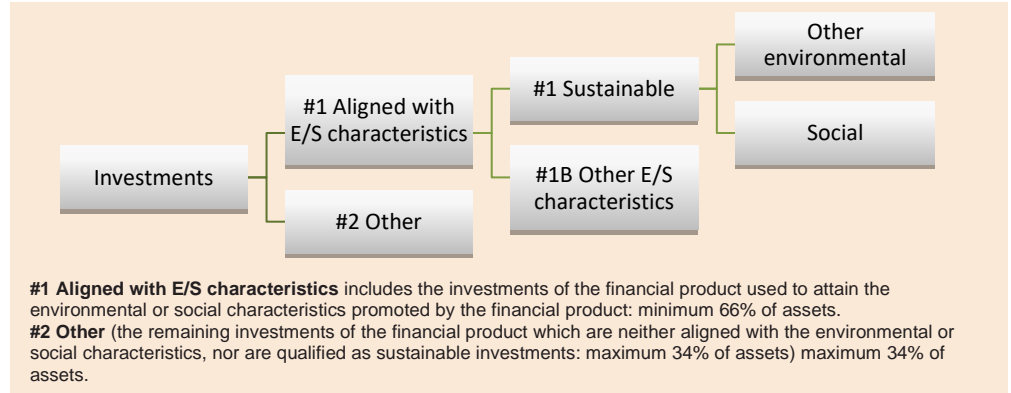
Investments

#1 Aligned with E/S characteristics

#2 Other

#1 Sustainable

#1B Other E/S characteristics

Other environmental

Social

**#1 Aligned with E/S characteristics** includes the investments of the financial product used to attain the environmental or social characteristics promoted by the financial product: minimum 66% of assets.
**#2 Other** (the remaining investments of the financial product which are neither aligned with the environmental or social characteristics, nor are qualified as sustainable investments: maximum 34% of assets) maximum 34% of assets.